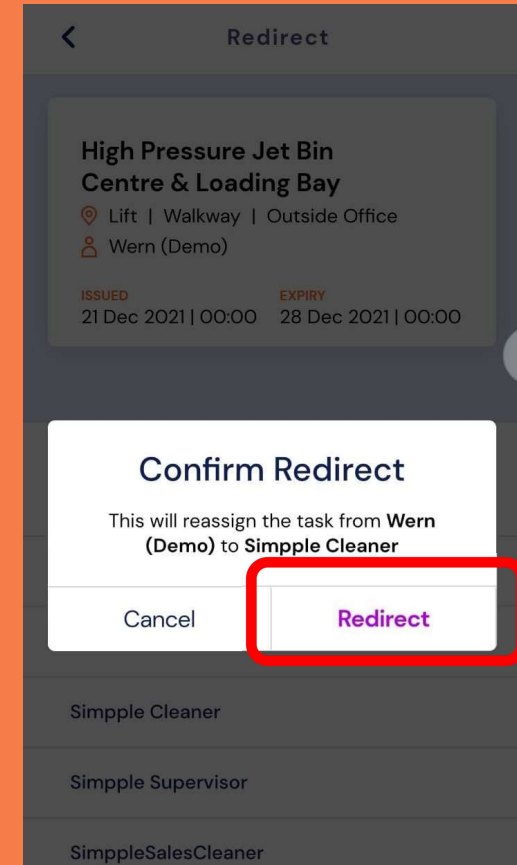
Redirect

High Pressure Jet Bin Centre & Loading Bay
Lift | Walkway | Outside Office
Wern (Demo)

ISSUED
21 Dec 2021 | 00:00

EXPIRY
28 Dec 2021 | 00:00

Confirm Redirect

This will reassign the task from **Wern (Demo)** to **Simpple Cleaner**

Cancel

Redirect

Simpple Cleaner

Simpple Supervisor

SimppleSalesCleaner